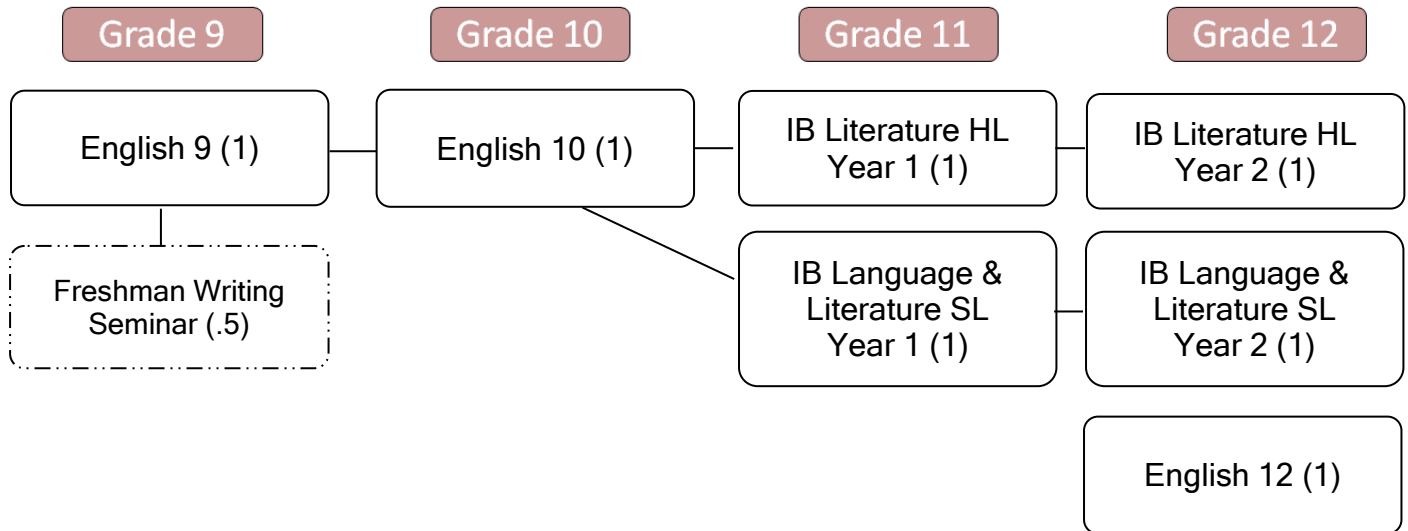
Grade 9

English 9 (1)

Freshman Writing Seminar (.5)

Grade 10

English 10 (1)

Grade 11

IB Literature HL Year 1 (1)

IB Language & Literature SL Year 1 (1)

Grade 12

IB Literature HL Year 2 (1)

IB Language & Literature SL Year 2 (1)

English 12 (1)